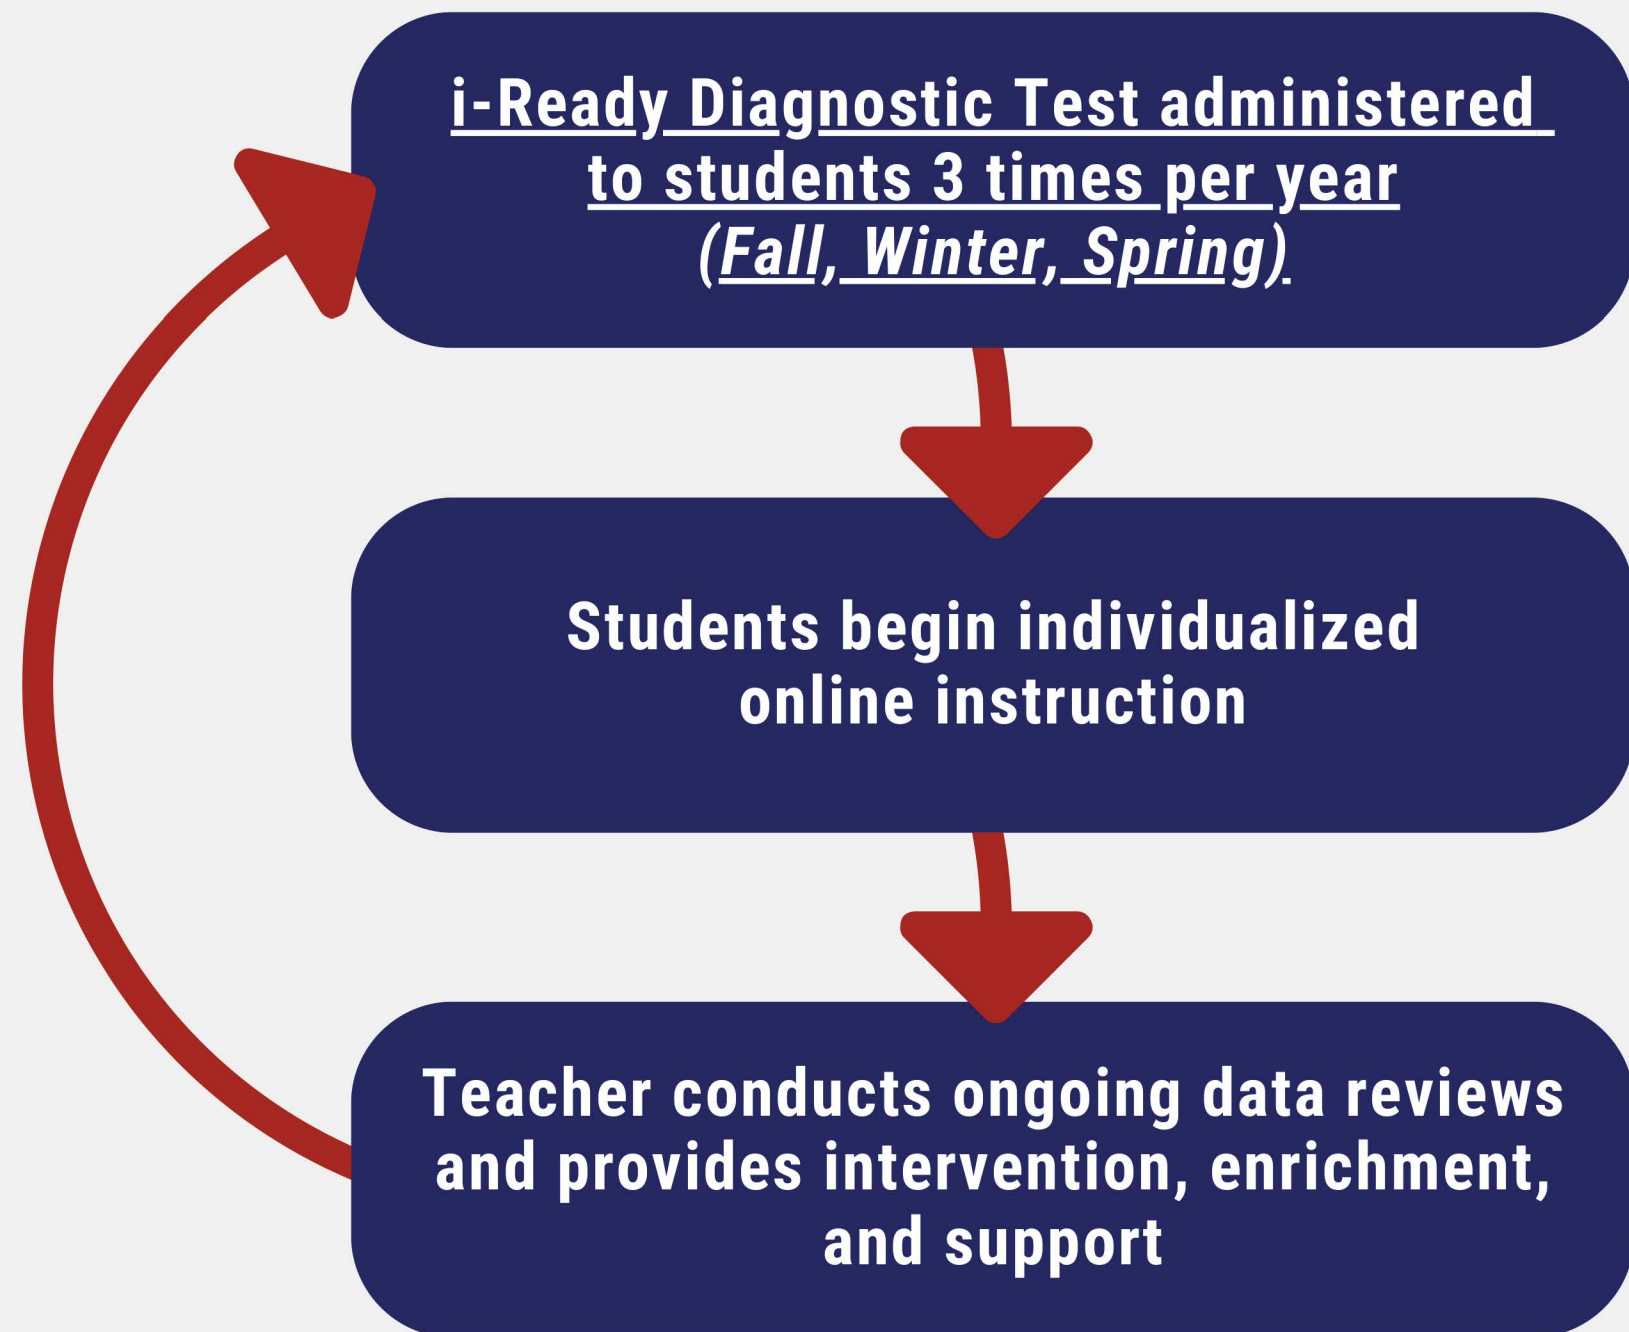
i-Ready Diagnostic Test administered to students 3 times per year (Fall, Winter, Spring)

Students begin individualized online instruction

Teacher conducts ongoing data reviews and provides intervention, enrichment, and support